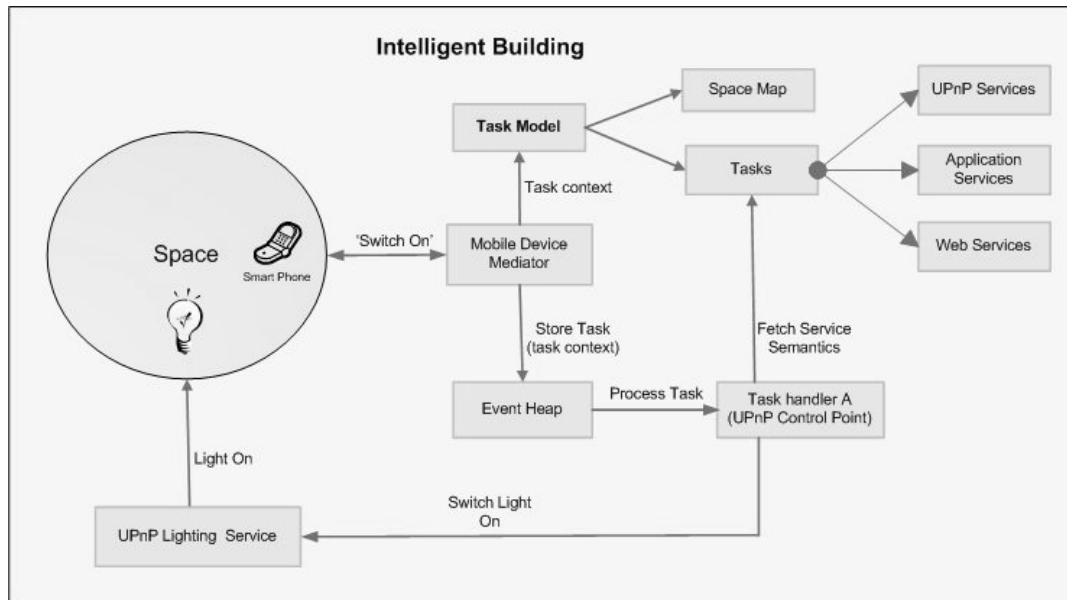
Intelligent Building

Space

Smart Phone

'Switch On'

Mobile Device Mediator

Task context

Task Model

Space Map

Tasks

UPnP Services

Application Services

Web Services

Store Task (task context)

Fetch Service Semantics

Event Heap

Process Task

Task handler A (UPnP Control Point)

Light On

Switch Light On

UPnP Lighting Service